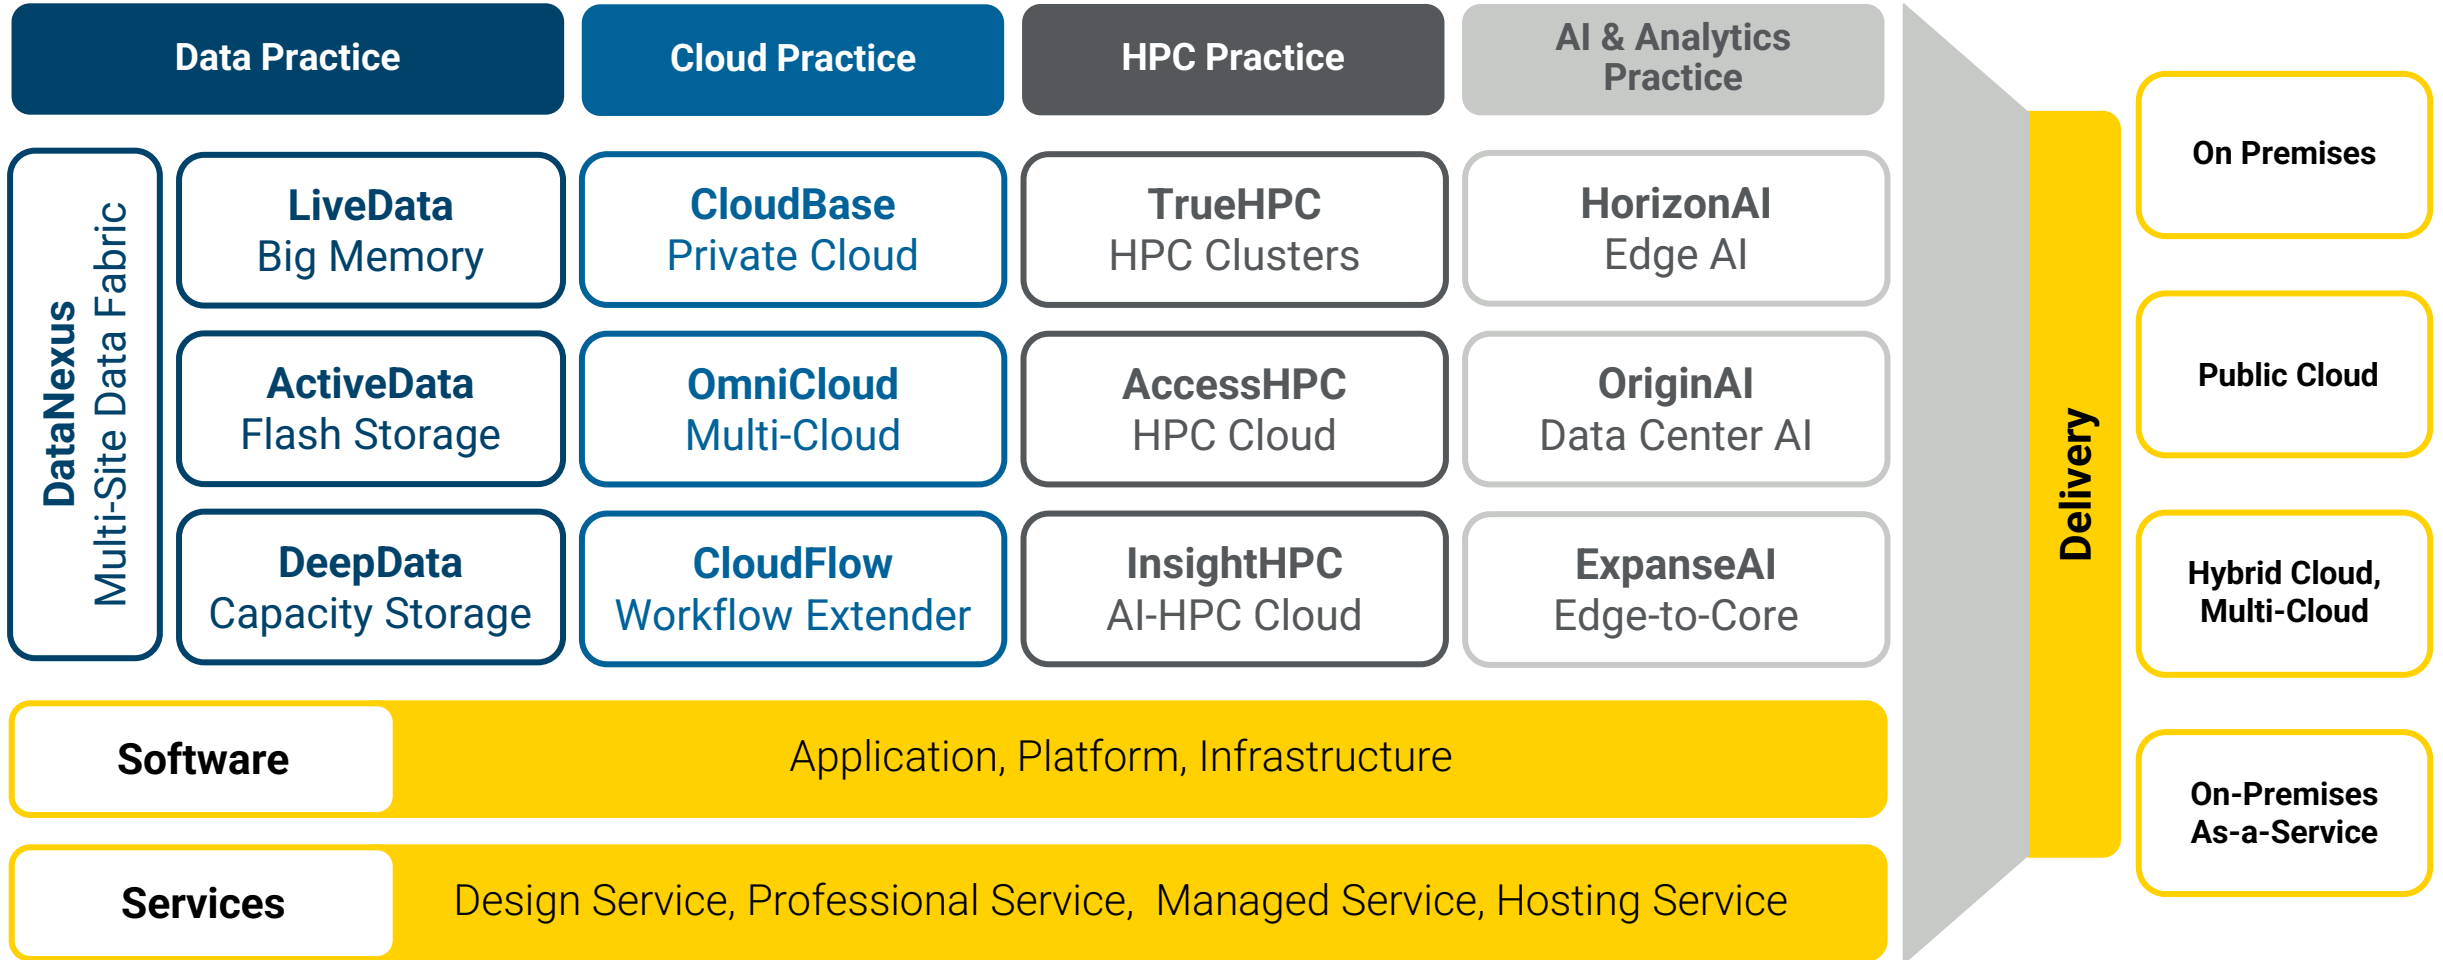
Data Practice

Cloud Practice

HPC Practice

AI & Analytics Practice

DataNexus
Multi-Site Data Fabric

LiveData
Big Memory

CloudBase
Private Cloud

TrueHPC
HPC Clusters

HorizonAI
Edge AI

ActiveData
Flash Storage

OmniCloud
Multi-Cloud

AccessHPC
HPC Cloud

OriginAI
Data Center AI

DeepData
Capacity Storage

CloudFlow
Workflow Extender

InsightHPC
AI-HPC Cloud

ExpanseAI
Edge-to-Core

Software

Application, Platform, Infrastructure

Services

Design Service, Professional Service, Managed Service, Hosting Service

Delivery

On Premises

Public Cloud

Hybrid Cloud, Multi-Cloud

On-Premises As-a-Service